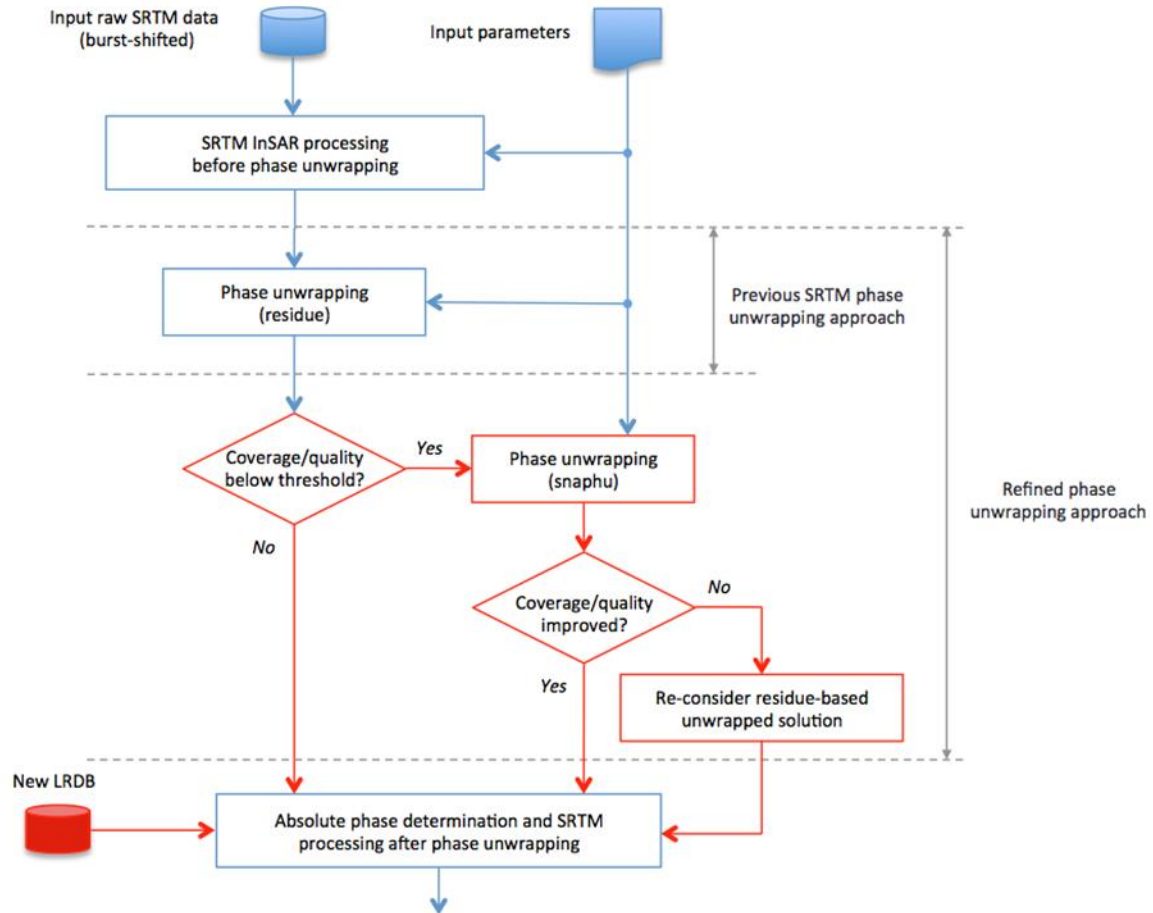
Input raw SRTM data (burst-shifted)

Input parameters

SRTM InSAR processing before phase unwrapping

Phase unwrapping (residue)

Previous SRTM phase unwrapping approach

Coverage/quality below threshold?

Yes

Phase unwrapping (snaphu)

Refined phase unwrapping approach

No

Coverage/quality improved?

No

Yes

Re-consider residue-based unwrapped solution

New LRDB

Absolute phase determination and SRTM processing after phase unwrapping